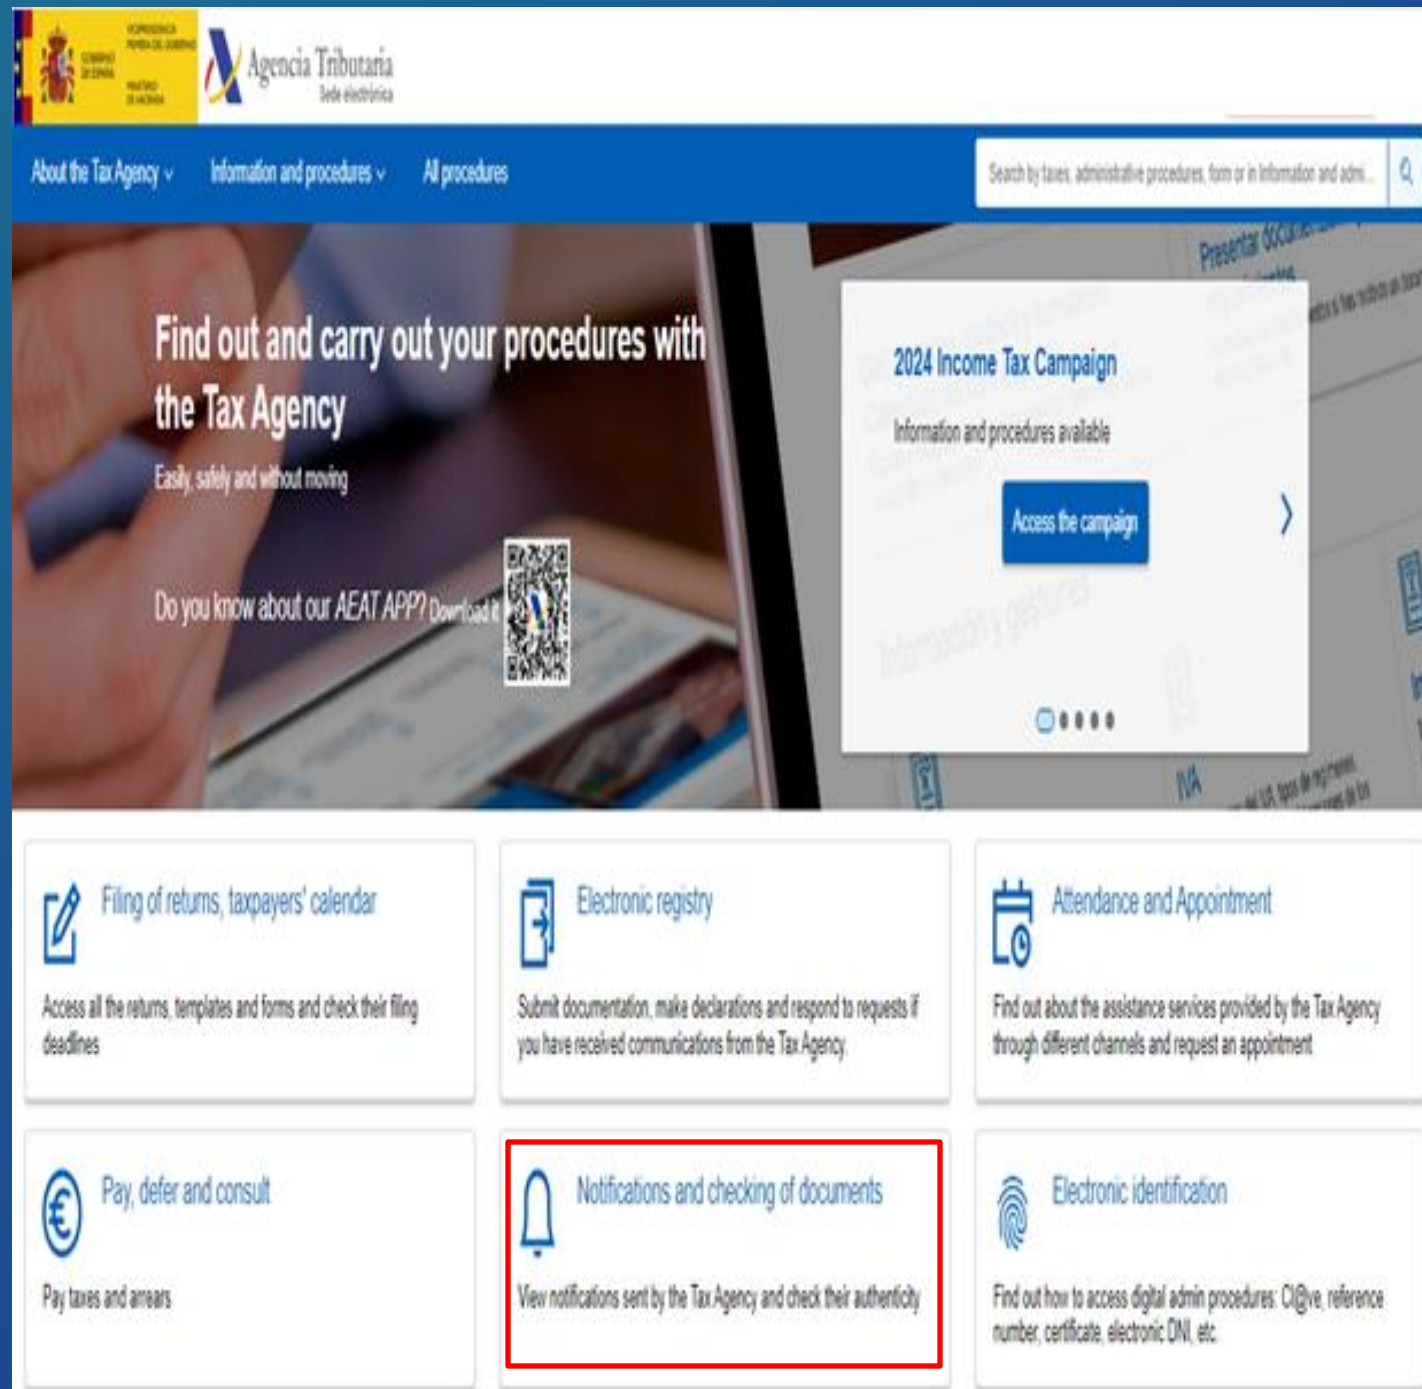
Agencia Tributaria
Sede electrónica

About the Tax Agency ⌄ Information and procedures ⌄ All procedures

Search by taxes, administrative procedures, form or in Information and admi...

Find out and carry out your procedures with the Tax Agency

Easily, safely and without moving

Do you know about our AEAT APP? Download it

2024 Income Tax Campaign

Information and procedures available

Access the campaign

Filing of returns, taxpayers' calendar

Access all the returns, templates and forms and check their filing deadlines

Electronic registry

Submit documentation, make declarations and respond to requests if you have received communications from the Tax Agency

Attendance and Appointment

Find out about the assistance services provided by the Tax Agency through different channels and request an appointment

Pay, defer and consult

Pay taxes and arrears

Notifications and checking of documents

View notifications sent by the Tax Agency and check their authenticity

Electronic identification

Find out how to access digital admin procedures: Cl@ve, reference number, certificate, electronic DNI, etc.